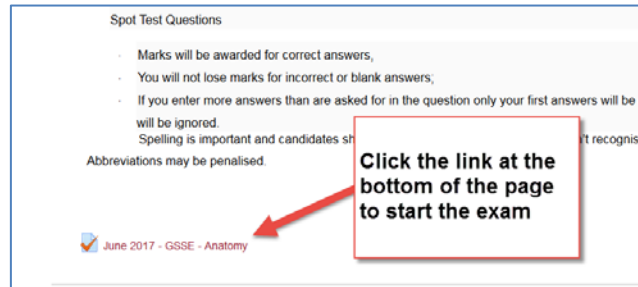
Spot Test Questions

Marks will be awarded for correct answers,

You will not lose marks for incorrect or blank answers;

If you enter more answers than are asked for in the question only your first answers will be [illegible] will be ignored.

Spelling is important and candidates sh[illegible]'t recognis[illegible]

Abbreviations may be penalised.

Click the link at the bottom of the page to start the exam

June 2017 - GSSE - Anatomy